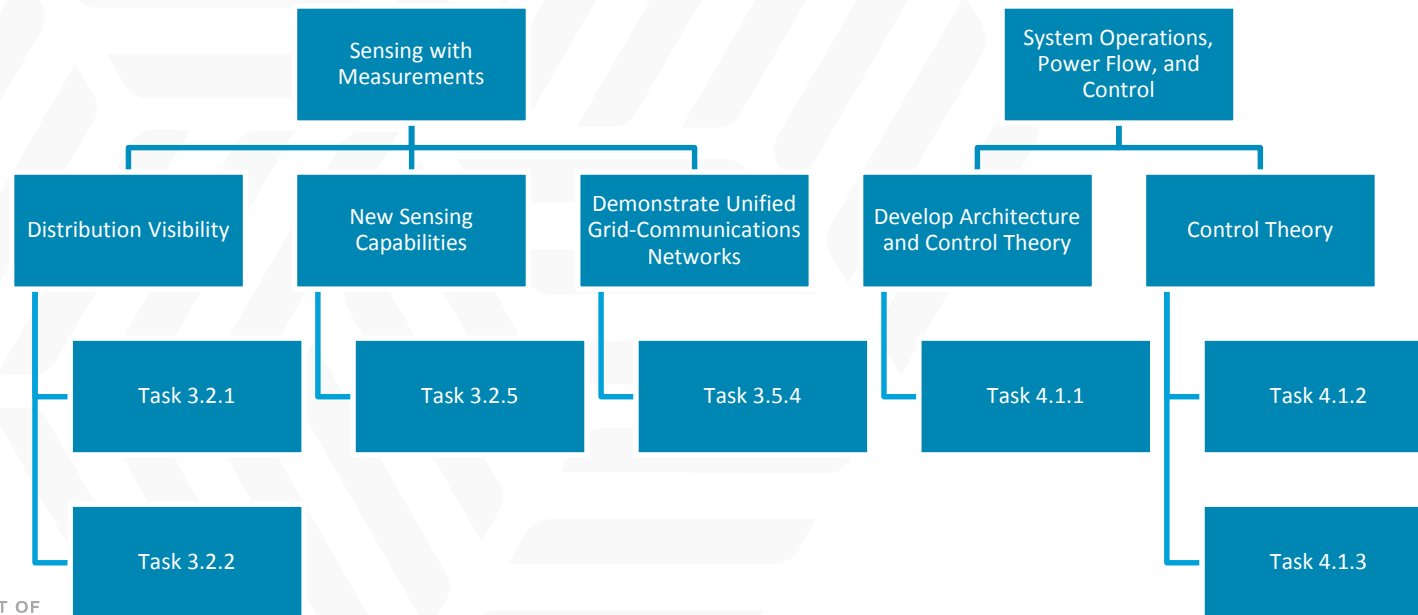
Sensing with Measurements

Distribution Visibility

Task 3.2.1

Task 3.2.2

New Sensing Capabilities

Task 3.2.5

Demonstrate Unified Grid-Communications Networks

Task 3.5.4

System Operations, Power Flow, and Control

Develop Architecture and Control Theory

Task 4.1.1

Control Theory

Task 4.1.2

Task 4.1.3

T OF